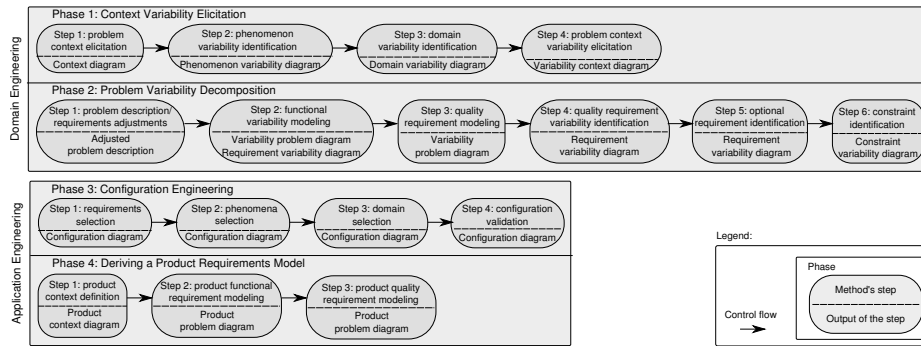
Domain Engineering

Phase 1: Context Variability Elicitation

Step 1: problem context elicitation
Context diagram

Step 2: phenomenon variability identification
Phenomenon variability diagram

Step 3: domain variability identification
Domain variability diagram

Step 4: problem context variability elicitation
Variability context diagram

Phase 2: Problem Variability Decomposition

Step 1: problem description/ requirements adjustments
Adjusted problem description

Step 2: functional variability modeling
Variability problem diagram
Requirement variability diagram

Step 3: quality requirement modeling
Variability problem diagram

Step 4: quality requirement variability identification
Requirement variability diagram

Step 5: optional requirement identification
Requirement variability diagram

Step 6: constraint identification
Constraint variability diagram

Application Engineering

Phase 3: Configuration Engineering

Step 1: requirements selection
Configuration diagram

Step 2: phenomena selection
Configuration diagram

Step 3: domain selection
Configuration diagram

Step 4: configuration validation
Configuration diagram

Phase 4: Deriving a Product Requirements Model

Step 1: product context definition
Product context diagram

Step 2: product functional requirement modeling
Product problem diagram

Step 3: product quality requirement modeling
Product problem diagram

Legend:
Control flow
Phase
Method's step
Output of the step